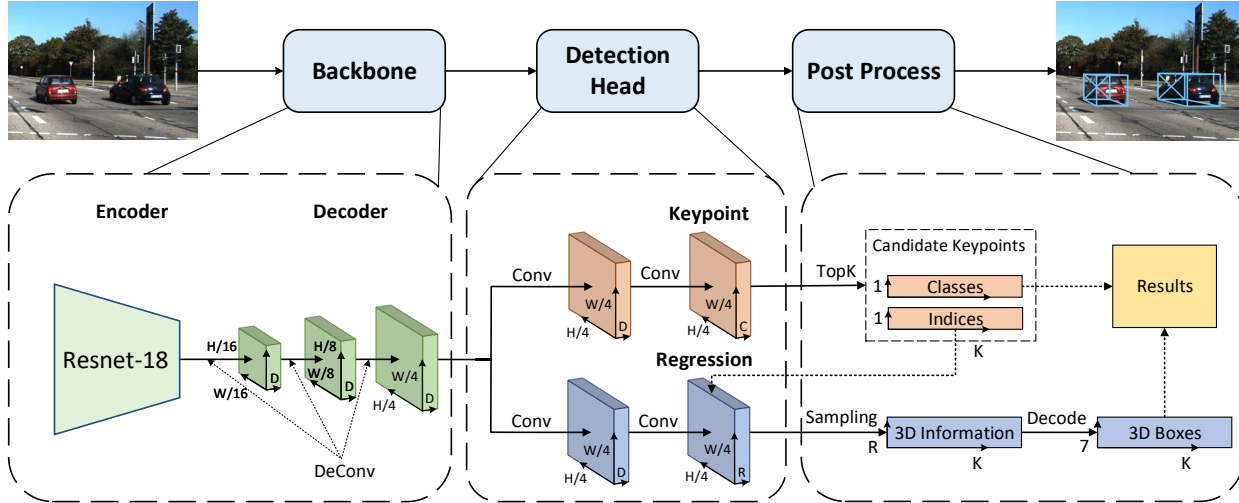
Backbone

Detection Head

Post Process

Encoder

Decoder

Resnet-18

H/16

W/16

D

H/8

W/8

D

W/4

H/4

D

DeConv

Keypoint

Conv

W/4

H/4

D

Conv

W/4

H/4

C

Regression

Conv

W/4

H/4

D

Conv

W/4

H/4

R

Candidate Keypoints

TopK

1

Classes

1

Indices

K

Results

Sampling

R

3D Information

K

Decode

7

3D Boxes

K